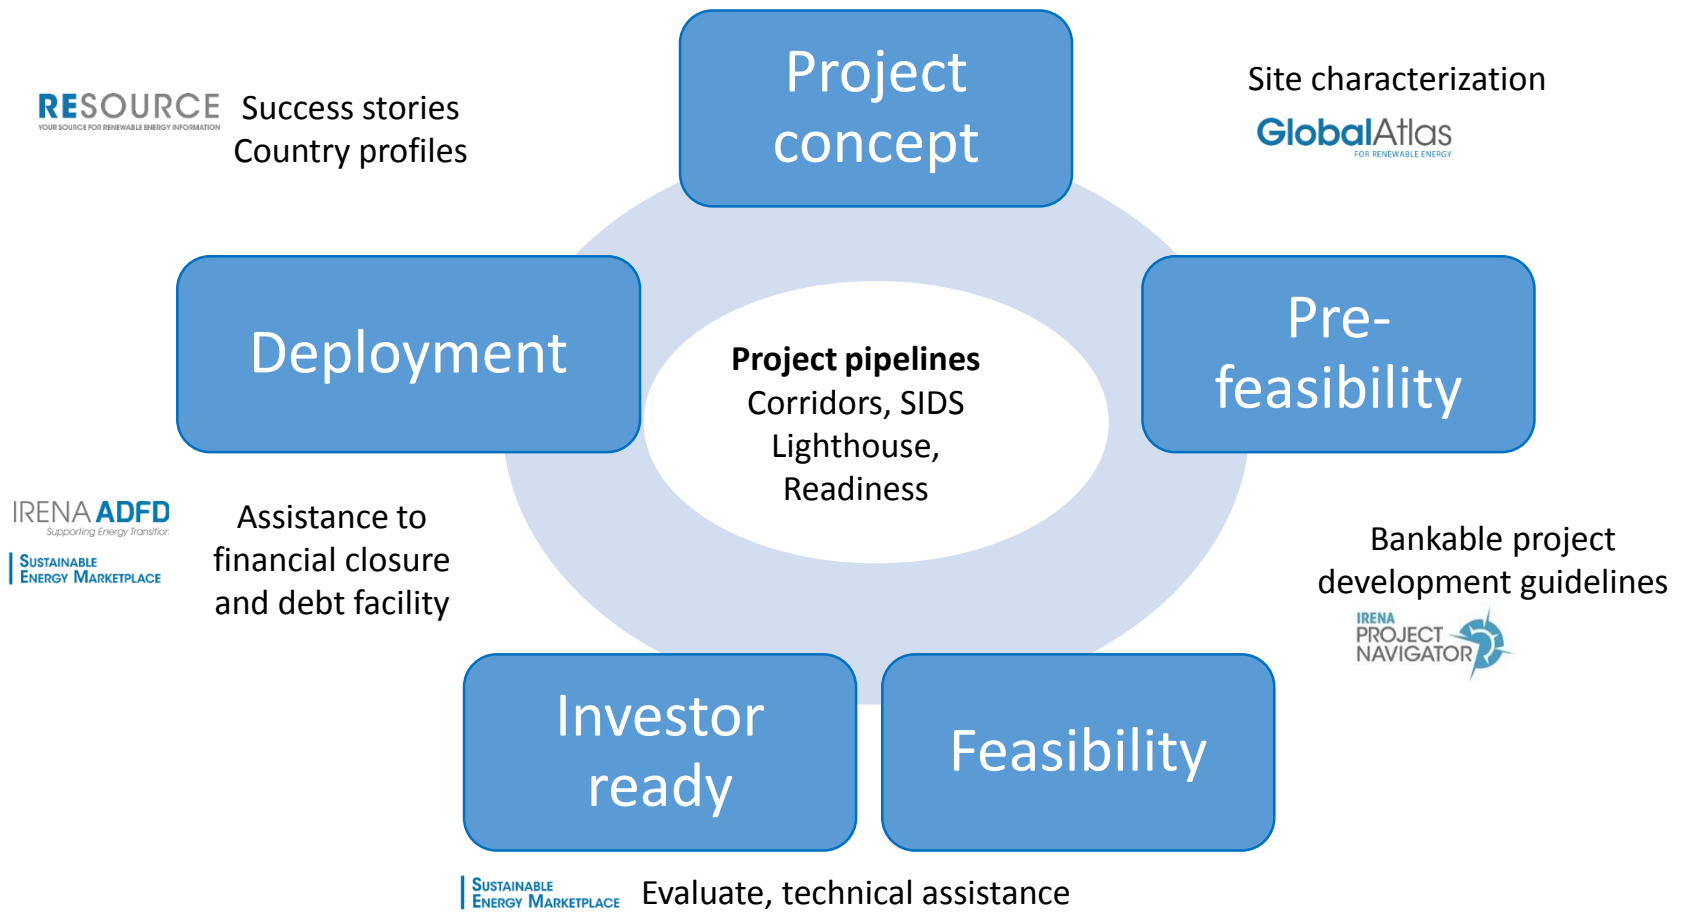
RESOURCE
YOUR SOURCE FOR RENEWABLE ENERGY INFORMATION

Success stories
Country profiles

Project concept

Site characterization
GlobalAtlas
FOR RENEWABLE ENERGY

Deployment

Project pipelines
Corridors, SIDS Lighthouse, Readiness

Pre-feasibility

IRENA ADFD
Supporting Energy Transition

Sustainable Energy Marketplace

Assistance to financial closure and debt facility

Bankable project development guidelines
IRENA PROJECT NAVIGATOR

Investor ready

Feasibility

Sustainable Energy Marketplace

Evaluate, technical assistance